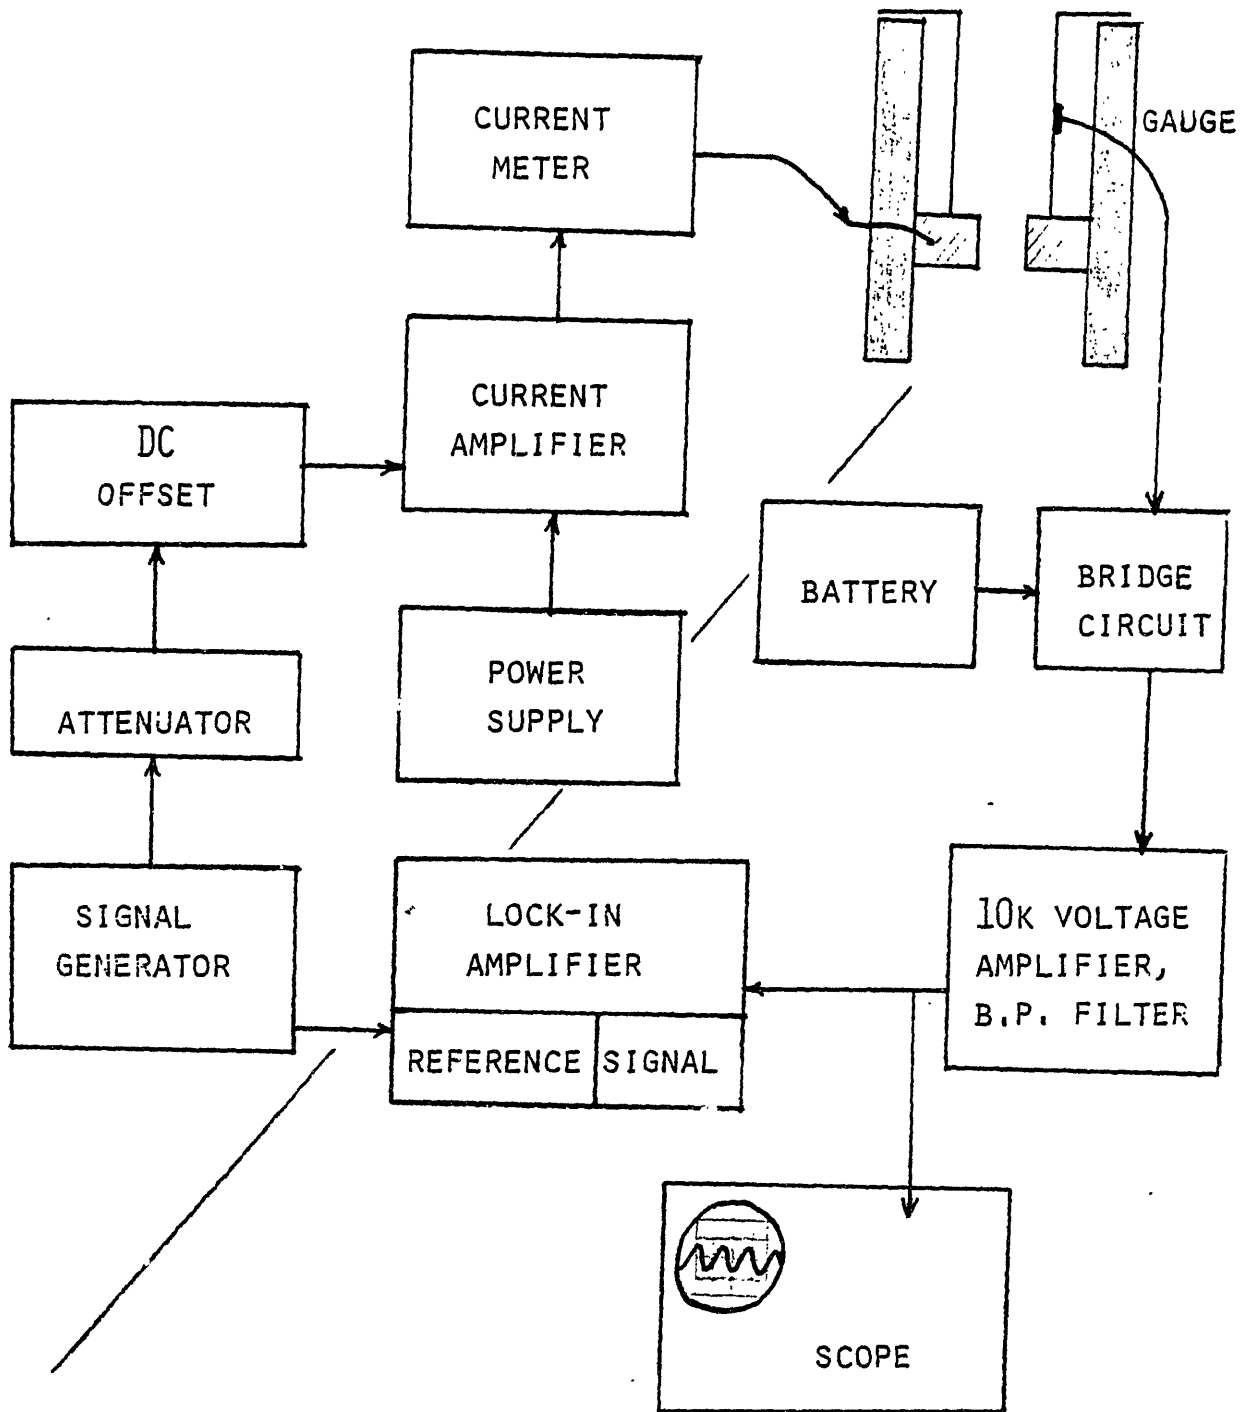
CURRENT METER

GAUGE

CURRENT AMPLIFIER

DC OFFSET

BATTERY

BRIDGE CIRCUIT

POWER SUPPLY

ATTENUATOR

SIGNAL GENERATOR

LOCK-IN AMPLIFIER

REFERENCE

SIGNAL

10K VOLTAGE AMPLIFIER, B.P. FILTER

SCOPE